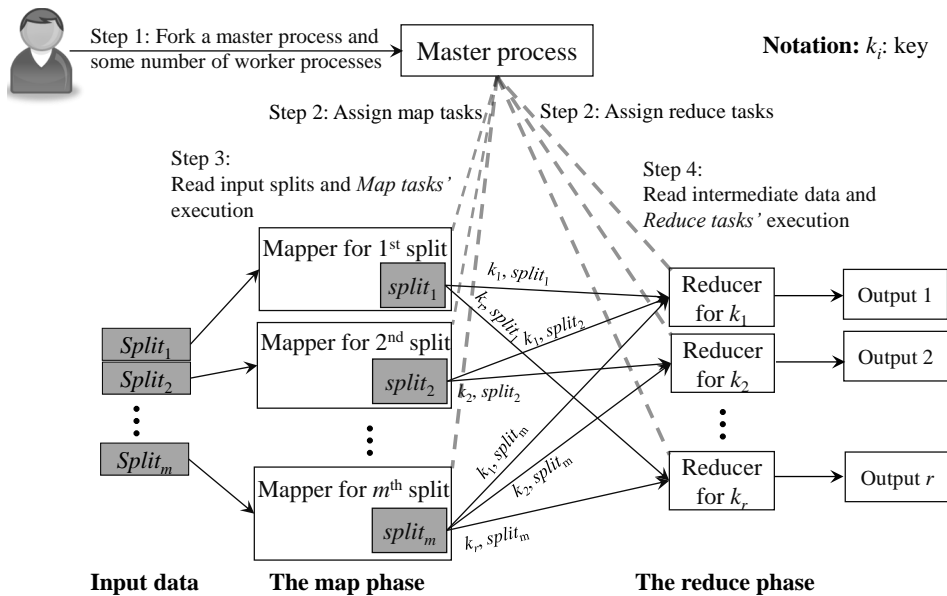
Step 1: Fork a master process and some number of worker processes

Master process

**Notation:** $k_i$: key

Step 2: Assign map tasks

Step 2: Assign reduce tasks

Step 3: Read input splits and *Map tasks'* execution

Step 4: Read intermediate data and *Reduce tasks'* execution

Mapper for 1st split

$split_1$

Mapper for 2nd split

$split_2$

Mapper for $m$th split

$split_m$

$Split_1$

$Split_2$

$Split_m$

$k_1$, $split_1$

$k_r$, $split_1$

$k_1$, $split_2$

$k_2$, $split_2$

$k_1$, $split_m$

$k_2$, $split_m$

$k_r$, $split_m$

Reducer for $k_1$

Reducer for $k_2$

Reducer for $k_r$

Output 1

Output 2

Output $r$

**Input data**

**The map phase**

**The reduce phase**